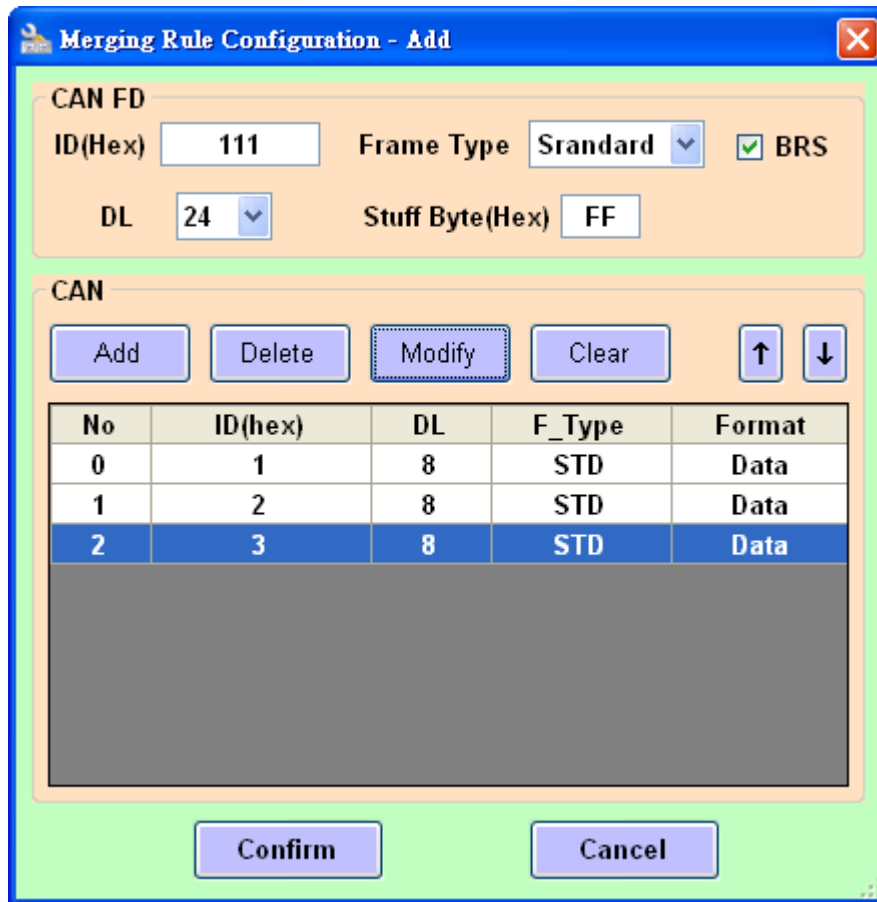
Merging Rule Configuration - Add

CAN FD

ID(Hex) 111 Frame Type Srandard BRS

DL 24 Stuff Byte(Hex) FF

CAN

Add Delete Modify Clear ↑ ↓

| No | ID(hex) | DL | F_Type | Format |
|---|---|---|---|---|
| 0 | 1 | 8 | STD | Data |
| 1 | 2 | 8 | STD | Data |
| 2 | 3 | 8 | STD | Data |

Confirm Cancel